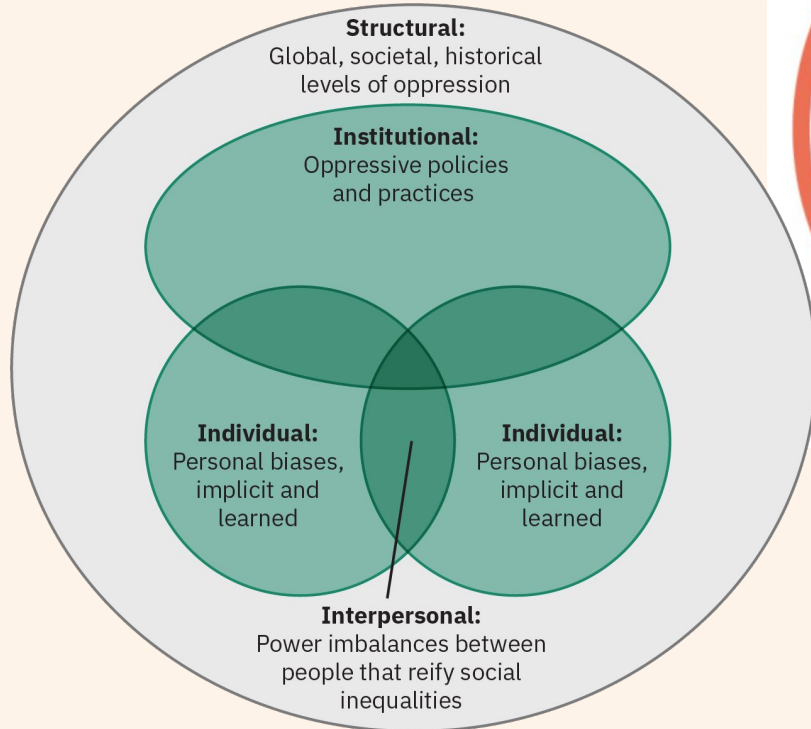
**Structural:**
Global, societal, historical levels of oppression

**Institutional:**
Oppressive policies and practices

**Individual:**
Personal biases, implicit and learned

**Individual:**
Personal biases, implicit and learned

**Interpersonal:**
Power imbalances between people that reify social inequalities